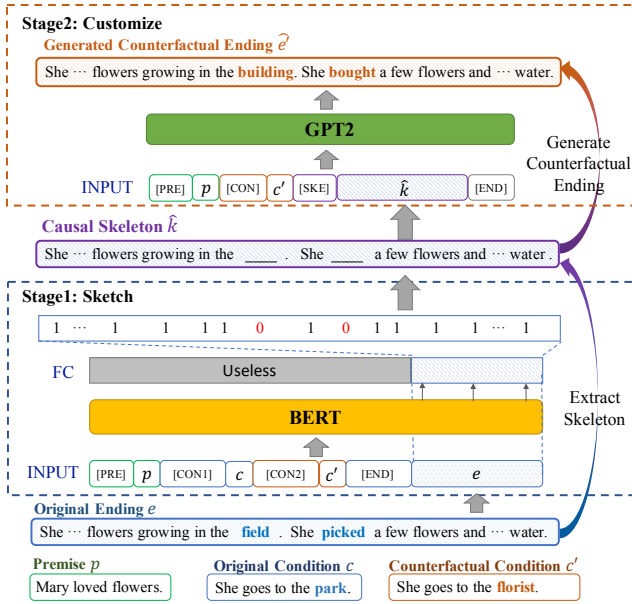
Stage2: Customize

Generated Counterfactual Ending $\hat{e}$

She ⋯ flowers growing in the building. She bought a few flowers and ⋯ water.

GPT2

INPUT [PRE] $p$ [CON] $c'$ [SKE] $\hat{k}$ [END]

Generate Counterfactual Ending

Causal Skeleton $\hat{k}$

She ⋯ flowers growing in the ____ . She ____ a few flowers and ⋯ water .

Stage1: Sketch

1 ⋯ 1 1 1 1 0 1 0 1 1 1 1 ⋯ 1

FC

Useless

BERT

Extract Skeleton

INPUT [PRE] $p$ [CON1] $c$ [CON2] $c'$ [END] $e$

Original Ending $e$

She ⋯ flowers growing in the field . She picked a few flowers and ⋯ water.

Premise $p$

Mary loved flowers.

Original Condition $c$

She goes to the park.

Counterfactual Condition $c'$

She goes to the florist.